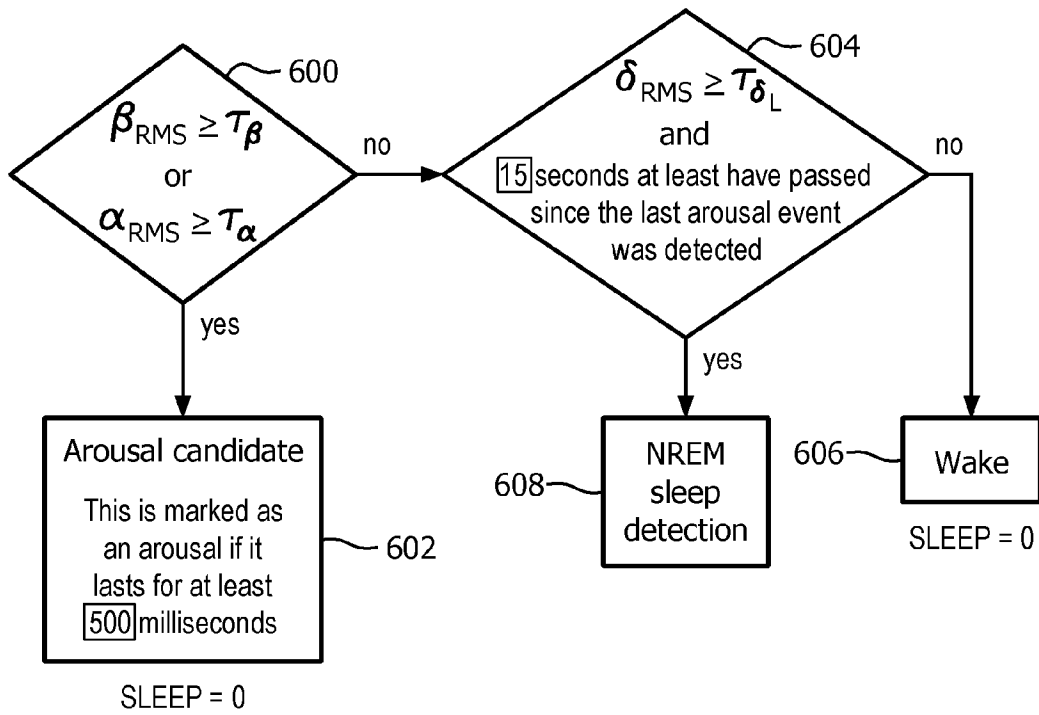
600

$\beta_{RMS} \geq \tau_{\beta}$
or
$\alpha_{RMS} \geq \tau_{\alpha}$

no

604

$\delta_{RMS} \geq \tau_{\delta_L}$
and
15 seconds at least have passed since the last arousal event was detected

no

yes

yes

Arousal candidate

This is marked as an arousal if it lasts for at least 500 milliseconds

602

SLEEP = 0

608

NREM sleep detection

606

Wake

SLEEP = 0